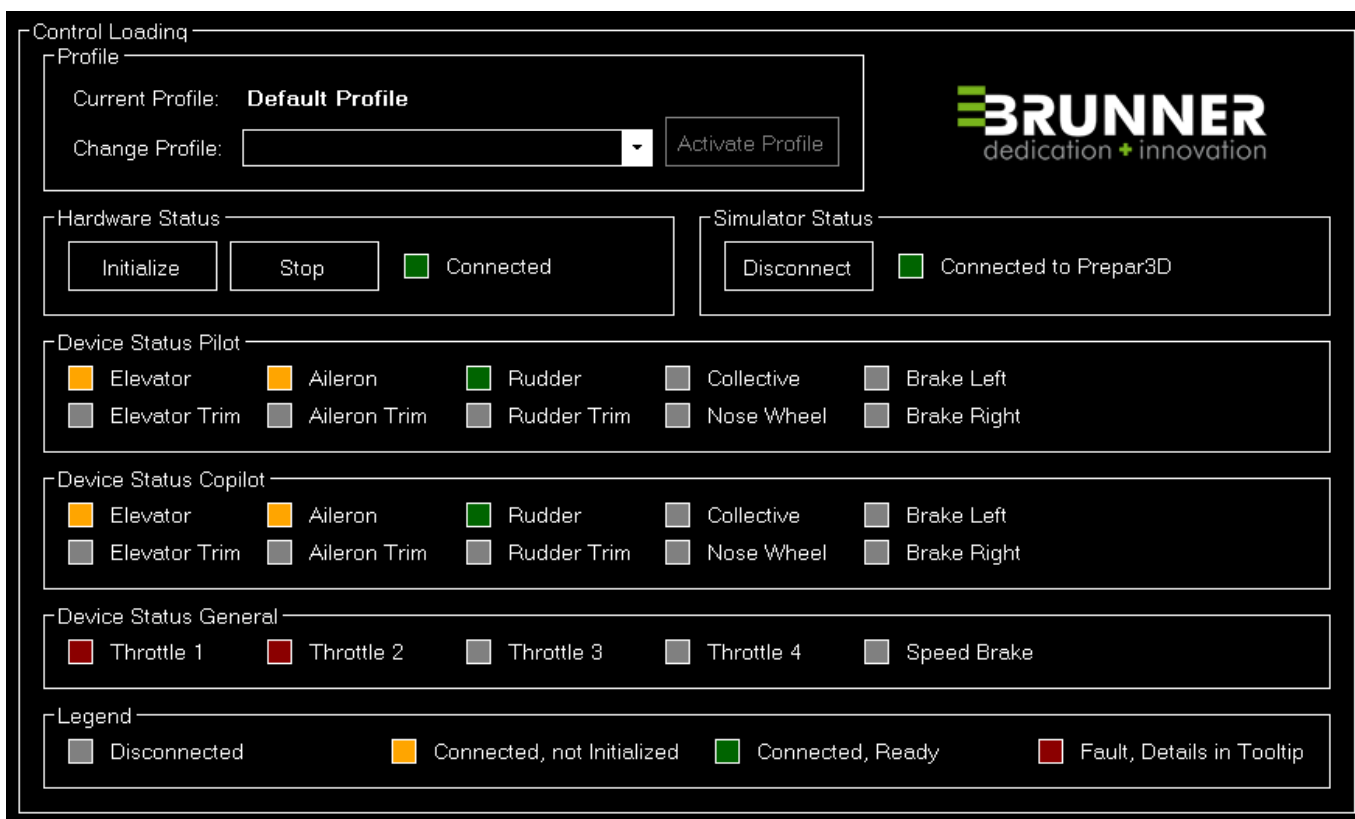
Control Loading

Profile

Current Profile: **Default Profile**

Change Profile:

Activate Profile

BRUNNER
dedication + innovation

Hardware Status

Initialize

Stop

Connected

Simulator Status

Disconnect

Connected to Prepar3D

Device Status Pilot

Elevator
Aileron
Rudder
Collective
Brake Left
Elevator Trim
Aileron Trim
Rudder Trim
Nose Wheel
Brake Right

Device Status Copilot

Elevator
Aileron
Rudder
Collective
Brake Left
Elevator Trim
Aileron Trim
Rudder Trim
Nose Wheel
Brake Right

Device Status General

Throttle 1
Throttle 2
Throttle 3
Throttle 4
Speed Brake

Legend

Disconnected
Connected, not Initialized
Connected, Ready
Fault, Details in Tooltip